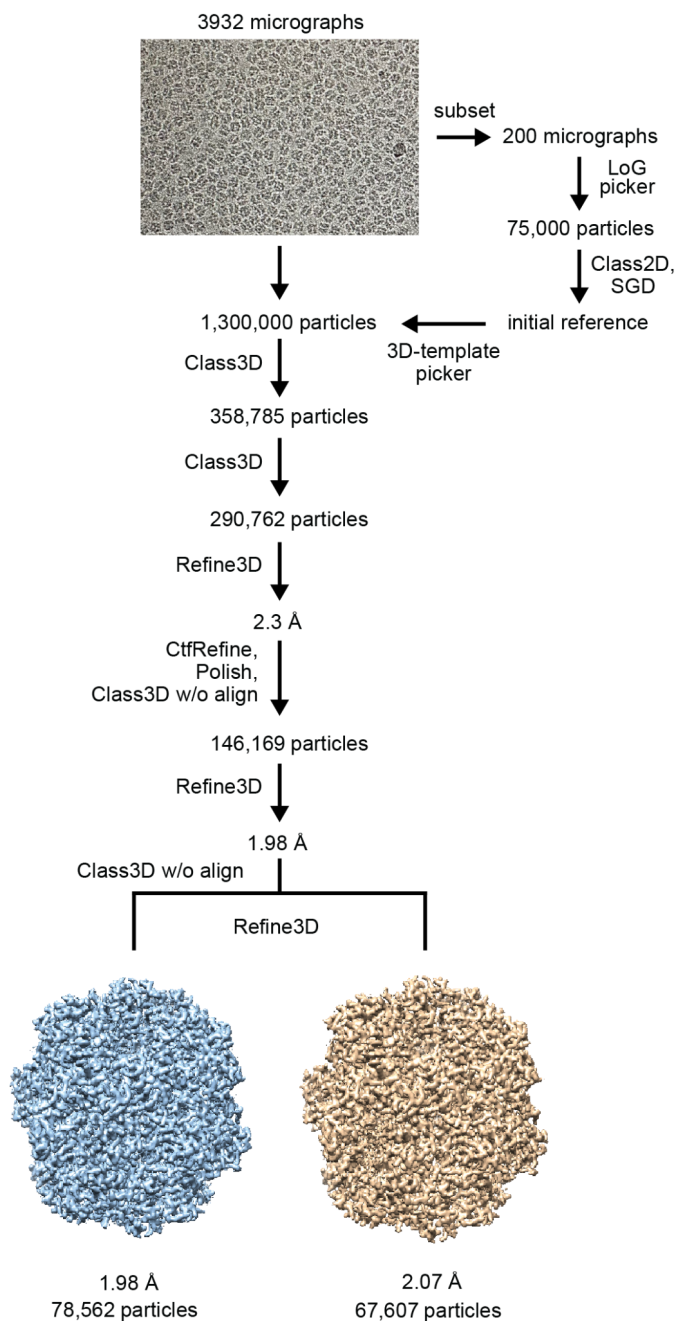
3932 micrographs

subset

200 micrographs

LoG picker

75,000 particles

Class2D, SGD

initial reference

3D-template picker

1,300,000 particles

Class3D

358,785 particles

Class3D

290,762 particles

Refine3D

2.3 Å

CtfRefine, Polish, Class3D w/o align

146,169 particles

Refine3D

1.98 Å

Class3D w/o align

Refine3D

1.98 Å
78,562 particles

2.07 Å
67,607 particles